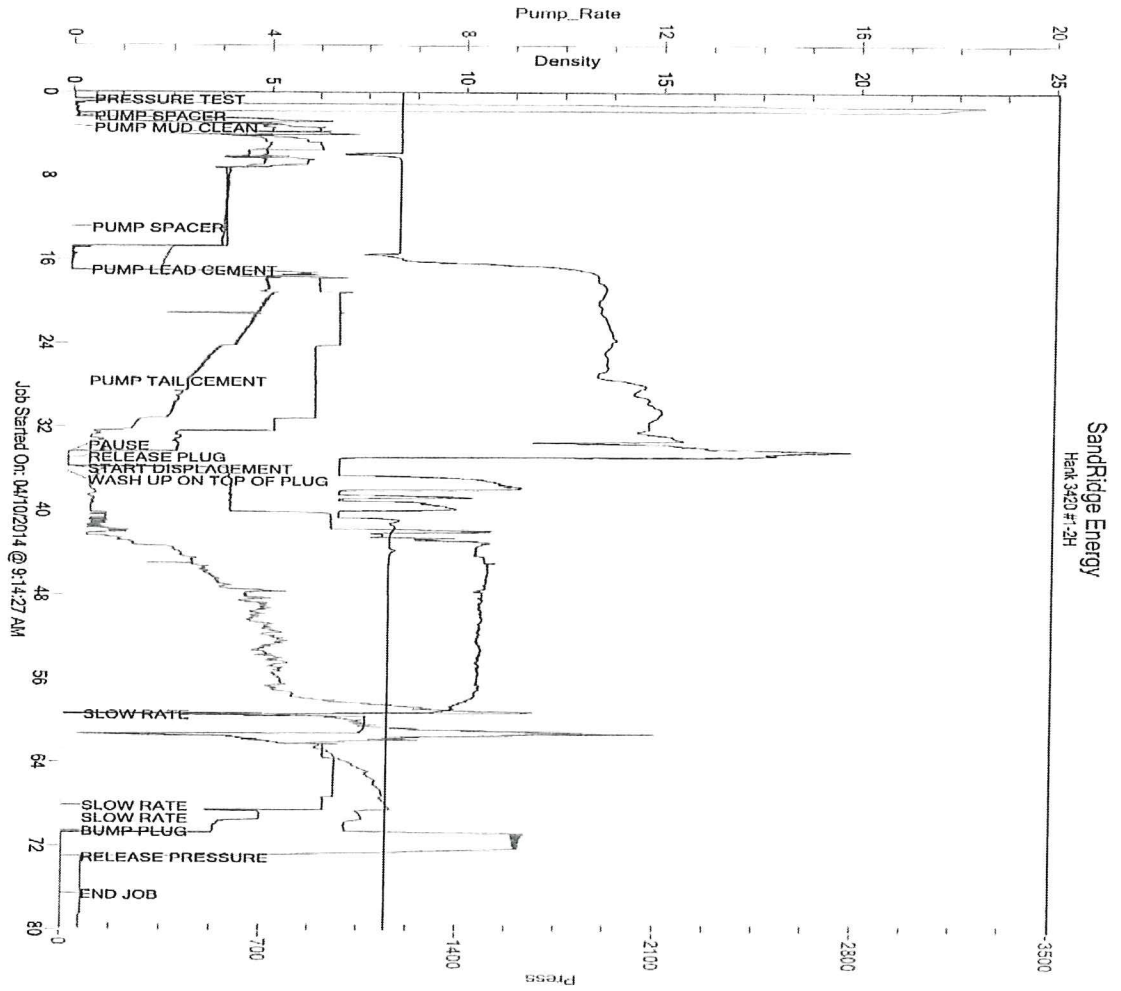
SandRidge Energy
Hank 3420 #1-2H

Pump_Rate
0
4
8
12
16
20

Density
0
5
10
15
20
25

PRESSURE TEST
PUMP SPACER
PUMP MUD CLEAN
PUMP SPACER
PUMP LEAD CEMENT
PUMP TAIL CEMENT
PAUSE
RELEASE PLUG
START DISPLACEMENT
WASH UP ON TOP OF PLUG
SLOW RATE
SLOW RATE
SLOW RATE
BUMP PLUG
RELEASE PRESSURE
END JOB

0
8
16
24
32
40
48
56
64
72
80

Job Started On: 04/10/2014 @ 9:14:27 AM

0
700
1400
2100
2800
3500
Press